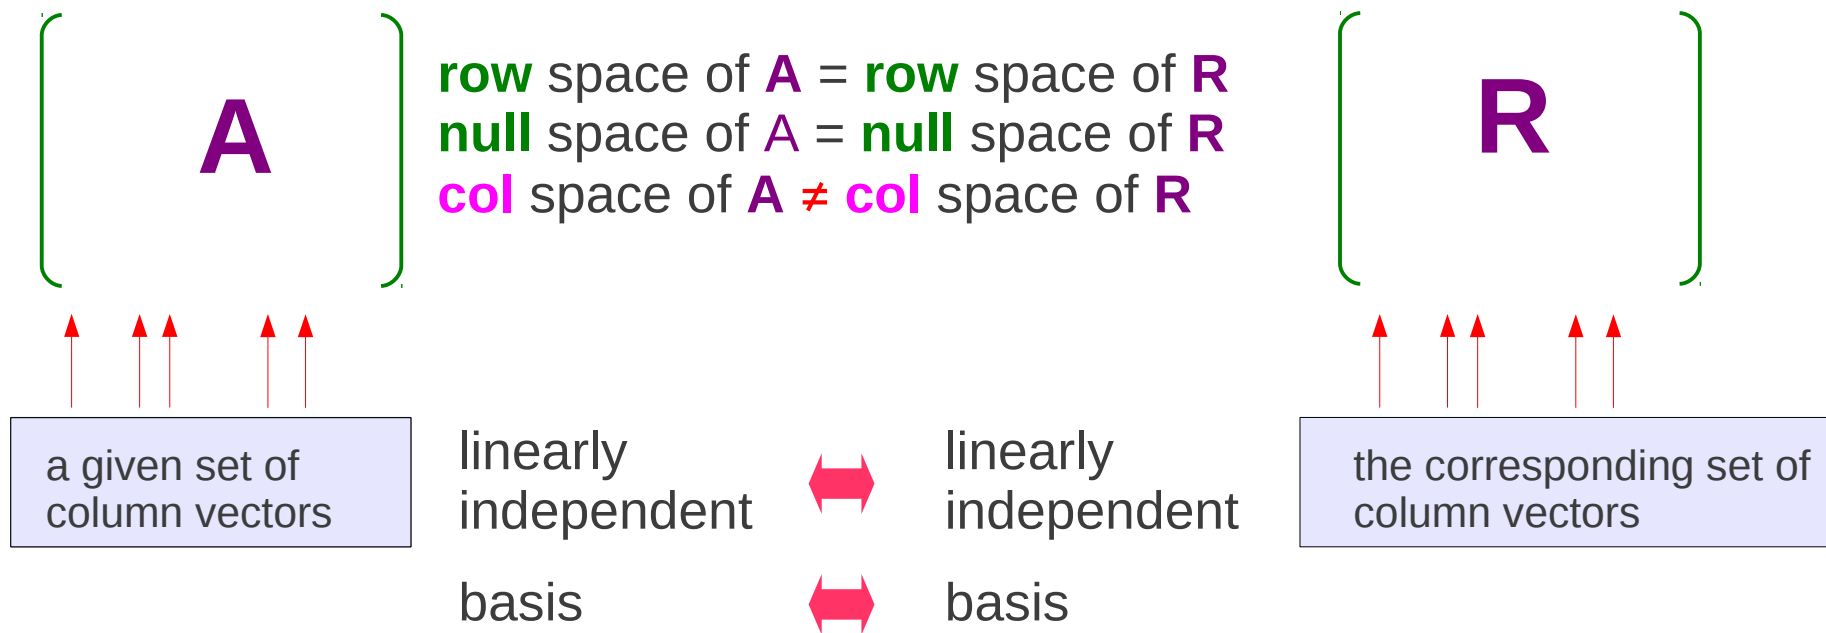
A

row space of A = row space of R
null space of A = null space of R
col space of A ≠ col space of R

R

a given set of column vectors

linearly independent

linearly independent

the corresponding set of column vectors

basis

basis